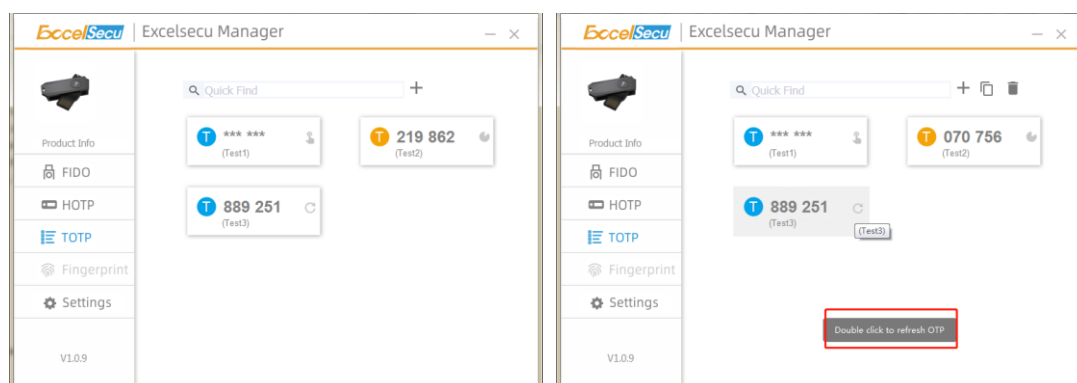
ExcelSecu | Excelsecu Manager

Product Info
FIDO
HOTP
TOTP
Fingerprint
Settings
V1.0.9

Quick Find
+

T *** ***
(Test1)

T 219 862
(Test2)

T 889 251
(Test3)

ExcelSecu | Excelsecu Manager

Product Info
FIDO
HOTP
TOTP
Fingerprint
Settings
V1.0.9

Quick Find
+

T *** ***
(Test1)

T 070 756
(Test2)

T 889 251
(Test3)
(Test3)

Double click to refresh OTP